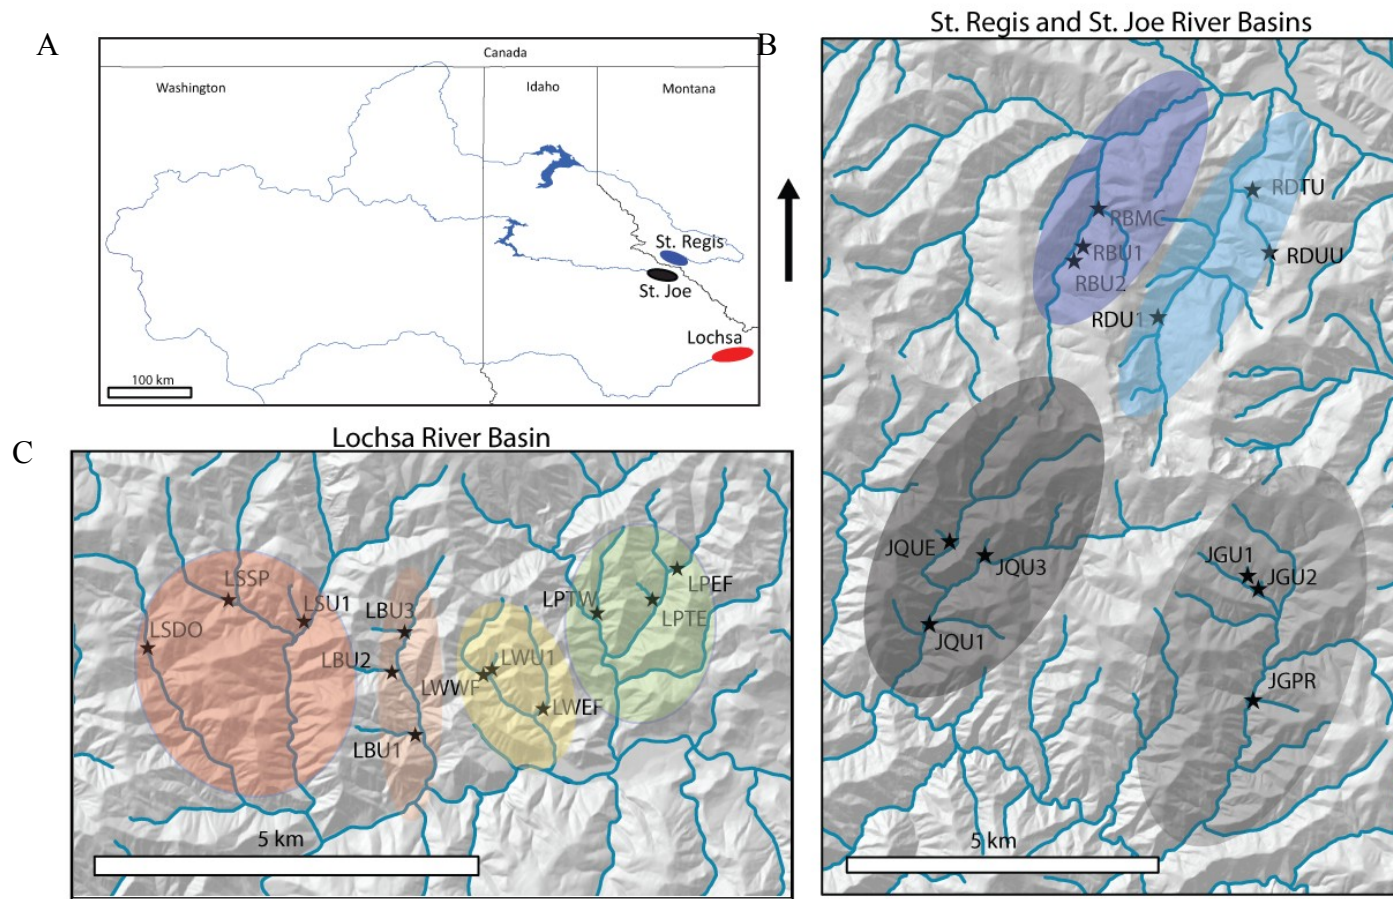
A

Canada
Washington
Idaho
Montana
St. Regis
St. Joe
Lochsa
100 km

B

St. Regis and St. Joe River Basins

RDTU
RBMC
RBU1
RDUU
RBU2
RDU1
JQUE
JQU3
JQU1
JGU1
JGU2
JGPR
5 km

C

Lochsa River Basin

LSSP
LSU1
LBU3
LPTW
LPEF
LPTE
LSDO
LBU2
LWU1
LWWF
LWEF
LBU1
5 km